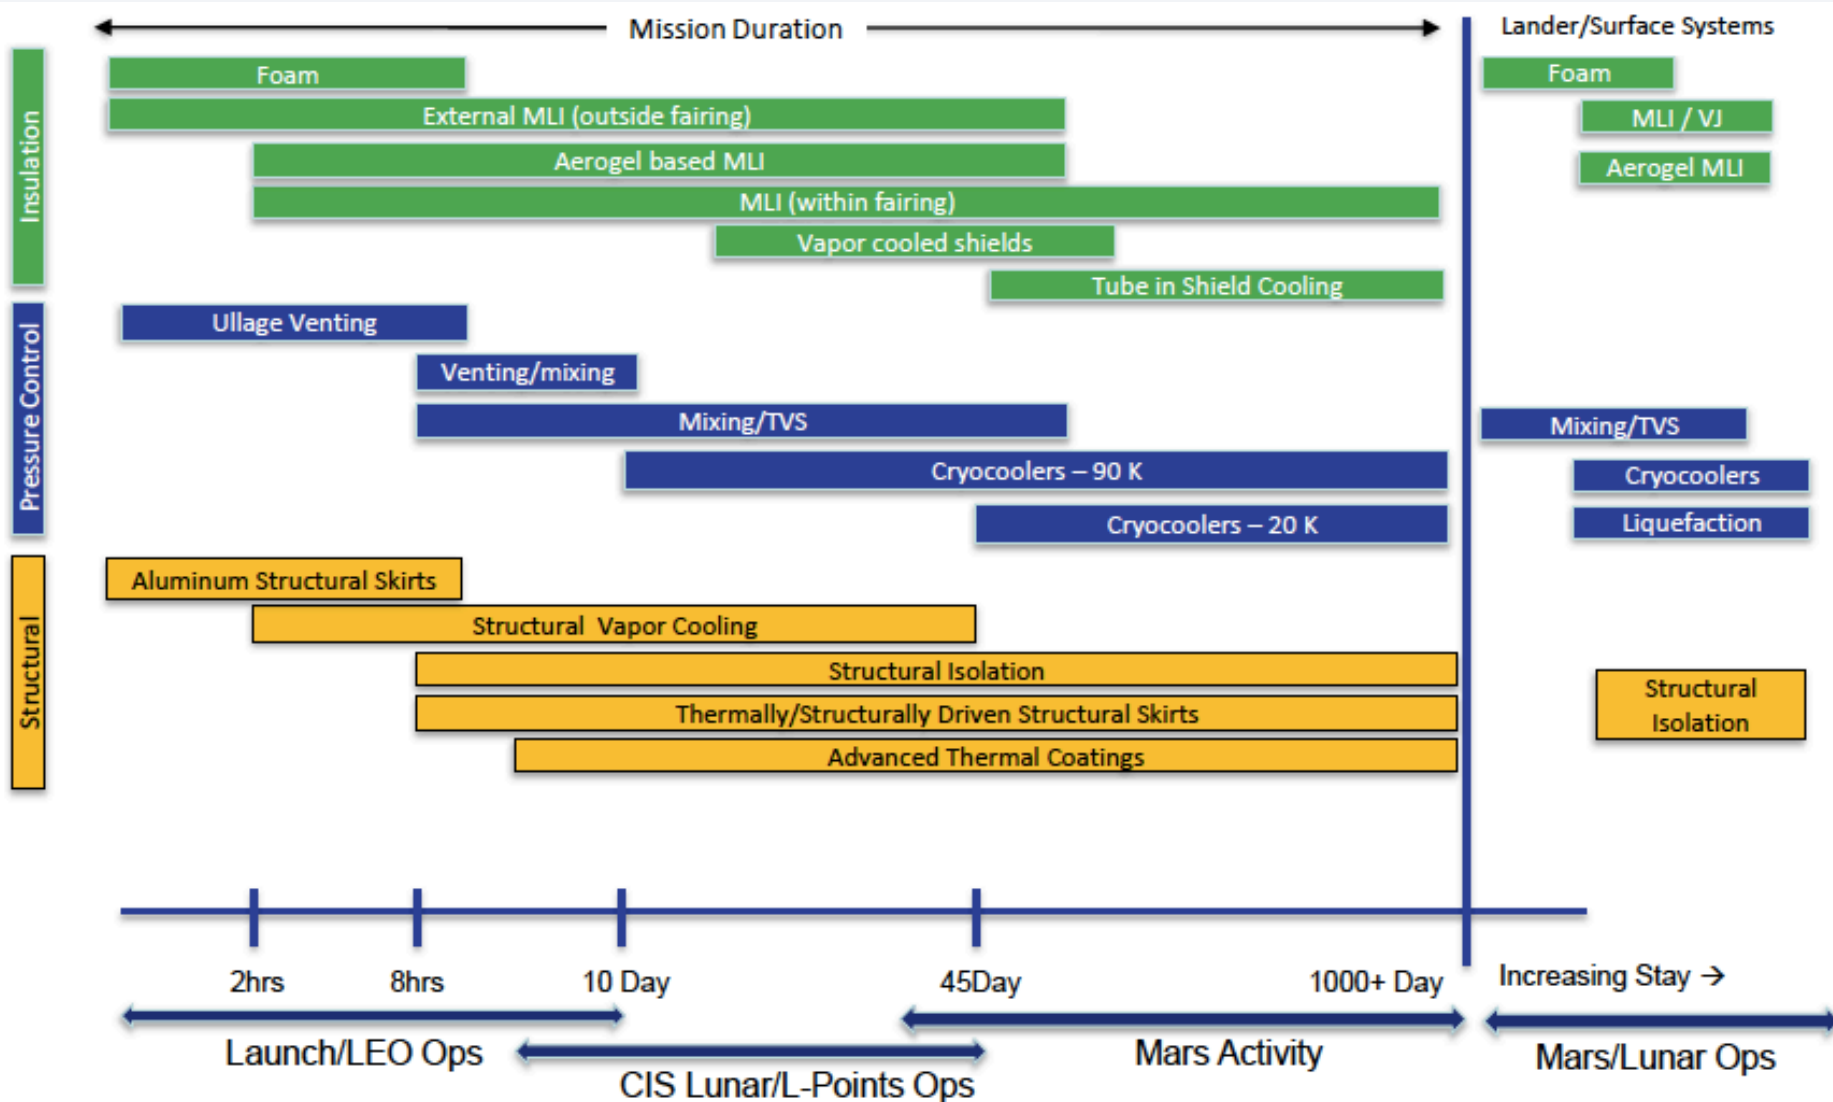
Mission Duration

Lander/Surface Systems

Insulation

Foam

External MLI (outside fairing)

Aerogel based MLI

MLI (within fairing)

Vapor cooled shields

Tube in Shield Cooling

Foam

MLI / VJ

Aerogel MLI

Pressure Control

Ullage Venting

Venting/mixing

Mixing/TVS

Cryocoolers – 90 K

Cryocoolers – 20 K

Mixing/TVS

Cryocoolers

Liquefaction

Structural

Aluminum Structural Skirts

Structural Vapor Cooling

Structural Isolation

Thermally/Structurally Driven Structural Skirts

Advanced Thermal Coatings

Structural Isolation

2hrs

8hrs

10 Day

45Day

1000+ Day

Increasing Stay →

Launch/LEO Ops

CIS Lunar/L-Points Ops

Mars Activity

Mars/Lunar Ops